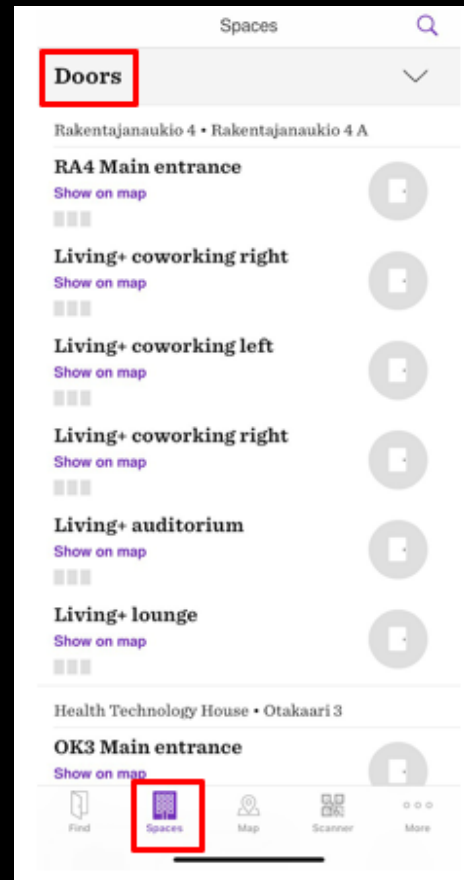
Spaces

Doors

Rakentajanaukio 4 • Rakentajanaukio 4 A

RA4 Main entrance
Show on map

Living+ coworking right
Show on map

Living+ coworking left
Show on map

Living+ coworking right
Show on map

Living+ auditorium
Show on map

Living+ lounge
Show on map

Health Technology House • Otakaari 3

OK3 Main entrance
Show on map

Find
Spaces
Map
Scanner
More